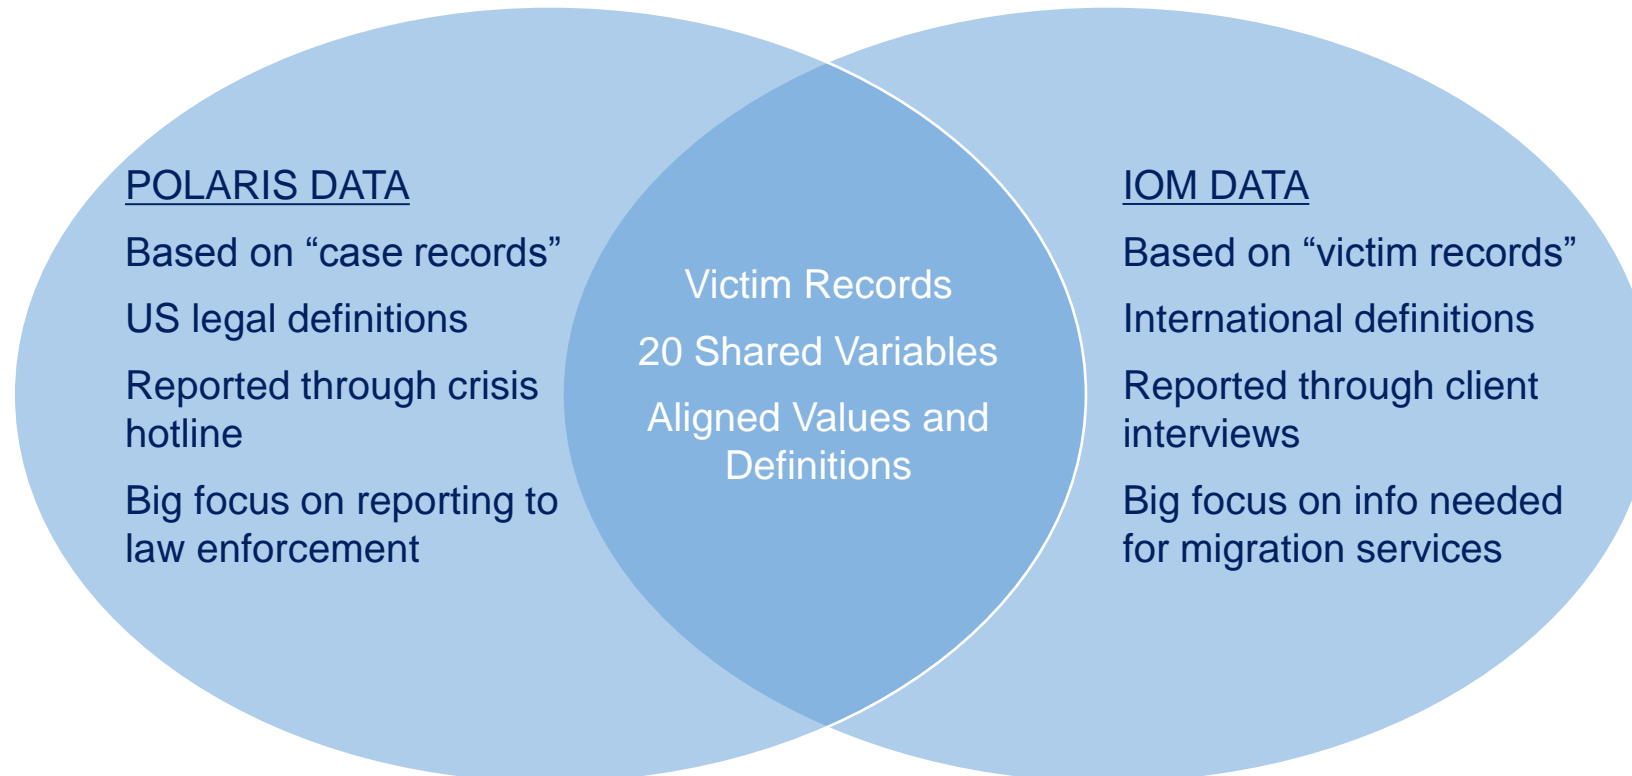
POLARIS DATA

Based on “case records”

US legal definitions

Reported through crisis hotline

Big focus on reporting to law enforcement

Victim Records

20 Shared Variables

Aligned Values and Definitions

IOM DATA

Based on “victim records”

International definitions

Reported through client interviews

Big focus on info needed for migration services